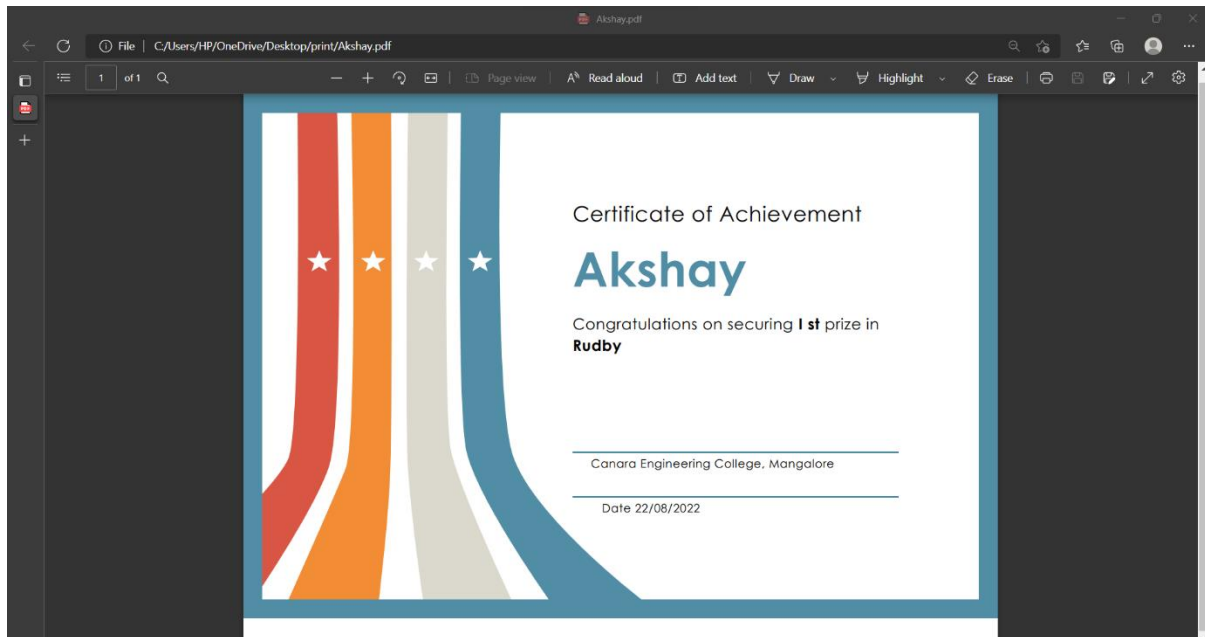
Akshay.pdf

File | C:/Users/HP/OneDrive/Desktop/print/Akshay.pdf

1 of 1

Page view | Read aloud | Add text | Draw | Highlight | Erase

Certificate of Achievement

Akshay

Congratulations on securing **I st** prize in **Rudby**

Canara Engineering College, Mangalore

Date 22/08/2022